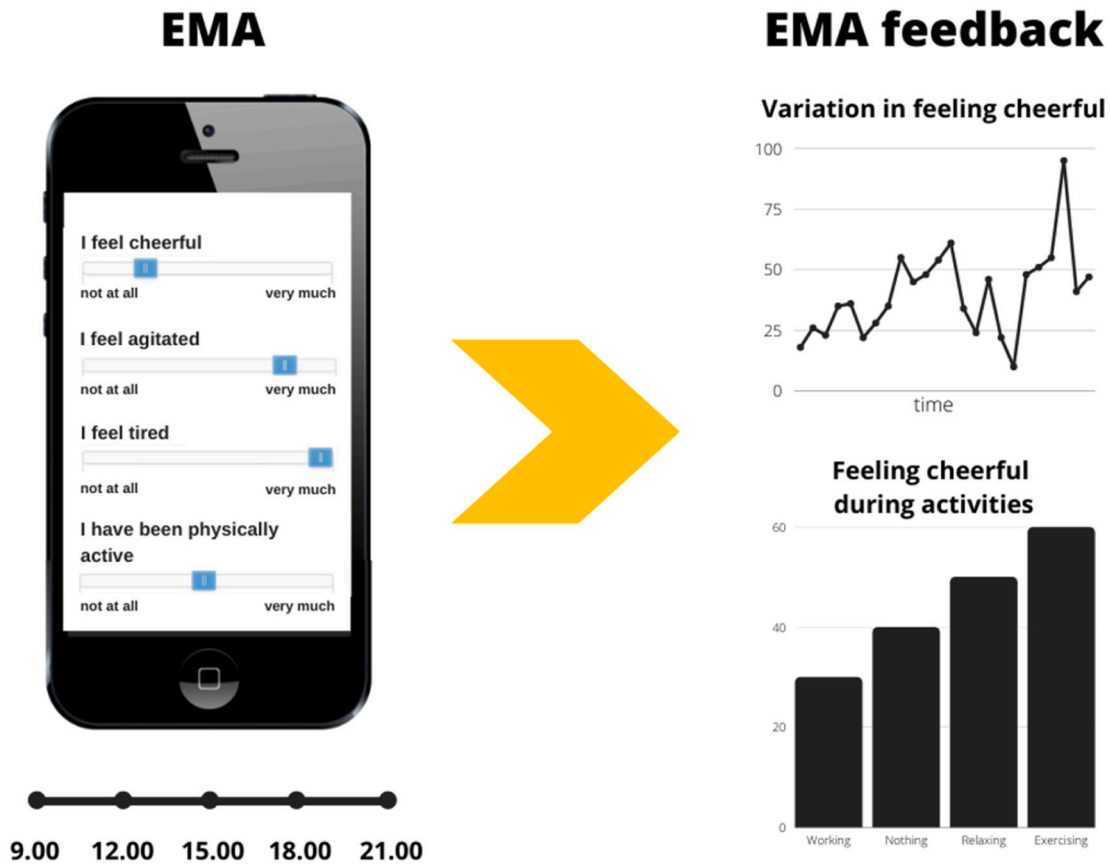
EMA

I feel cheerful
not at all very much

I feel agitated
not at all very much

I feel tired
not at all very much

I have been physically active
not at all very much

9.00 12.00 15.00 18.00 21.00

EMA feedback

Variation in feeling cheerful

100
75
50
25
0
time

Feeling cheerful during activities

60
40
20
0
Working Nothing Relaxing Exercising